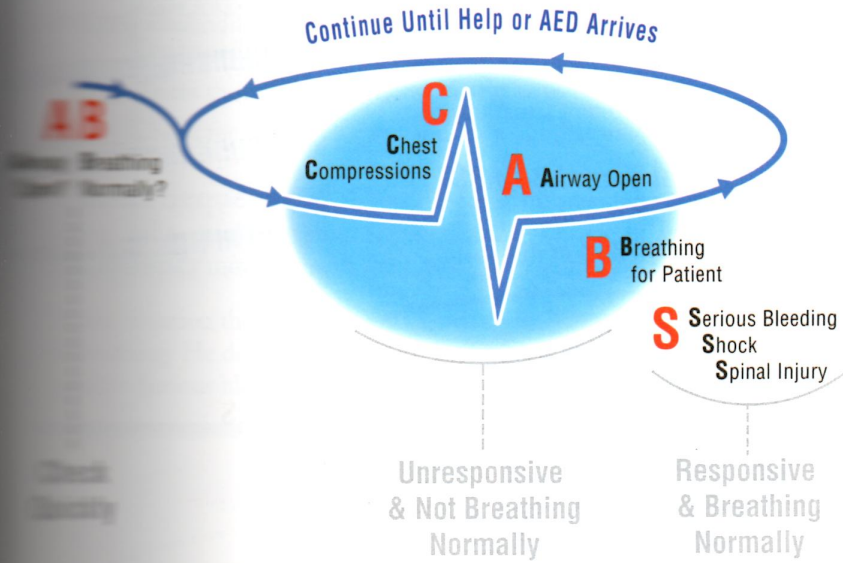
Continue Until Help or AED Arrives

AB
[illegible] Breathing
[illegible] Normally?

C
Chest
Compressions

A Airway Open

B Breathing
for Patient

S Serious Bleeding
Shock
Spinal Injury

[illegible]

Unresponsive
& Not Breathing
Normally

Responsive
& Breathing
Normally